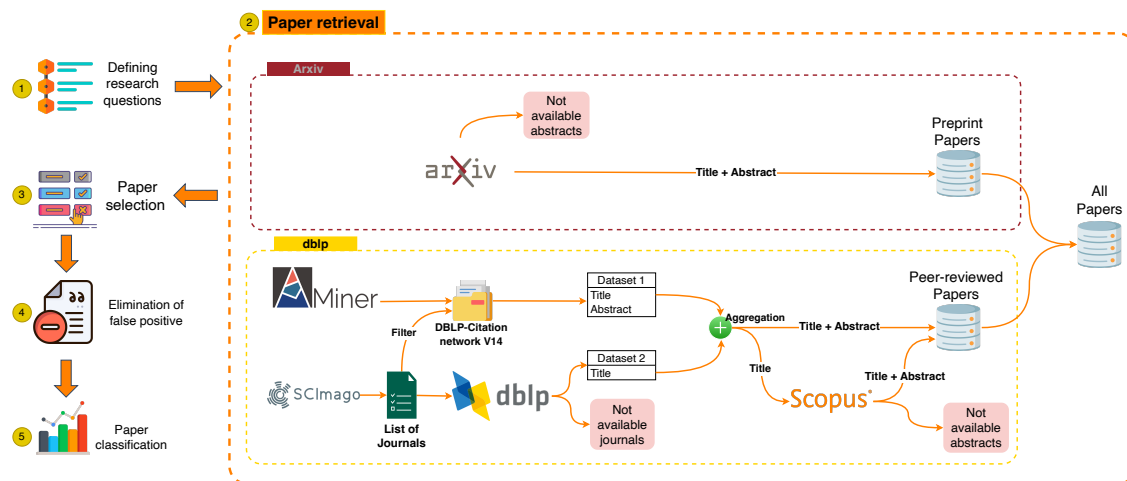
1 Defining research questions

2 Paper retrieval

Arxiv

Not available abstracts

arXiv

Title + Abstract

Preprint Papers

All Papers

3 Paper selection

dblp

Miner

Filter

DBLP-Citation network V14

Dataset 1
Title
Abstract

Aggregation

Title + Abstract

Peer-reviewed Papers

4 Elimination of false positive

Dataset 2
Title

Title

Title + Abstract

SCImago

List of Journals

dblp

Scopus

Not available journals

Not available abstracts

5 Paper classification